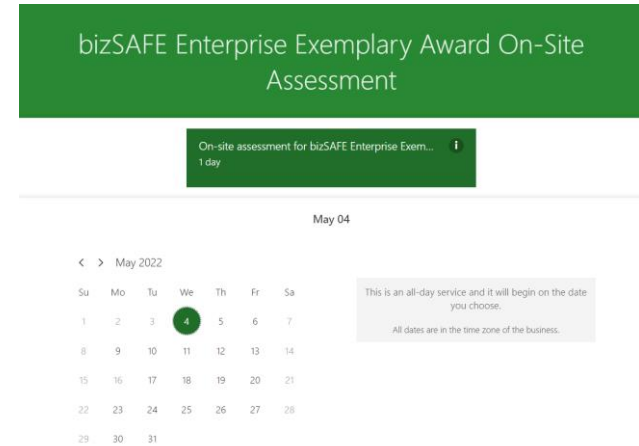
bizSAFE Enterprise Exemplary Award On-Site Assessment

On-site assessment for bizSAFE Enterprise Exem...
1 day

May 04

< > May 2022

| Su | Mo | Tu | We | Th | Fr | Sa |
|---|---|---|---|---|---|---|
| 1 | 2 | 3 | 4 | 5 | 6 | 7 |
| 8 | 9 | 10 | 11 | 12 | 13 | 14 |
| 15 | 16 | 17 | 18 | 19 | 20 | 21 |
| 22 | 23 | 24 | 25 | 26 | 27 | 28 |
| 29 | 30 | 31 | | | | |

This is an all-day service and it will begin on the date you choose.

All dates are in the time zone of the business.